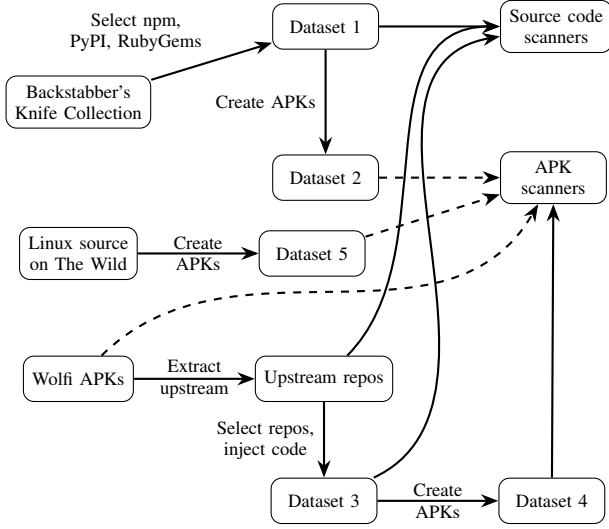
Select npm, PyPI, RubyGems

Dataset 1

Source code scanners

Backstabber's Knife Collection

Create APKs

Dataset 2

APK scanners

Linux source on The Wild

Create APKs

Dataset 5

Wolfi APKs

Extract upstream

Upstream repos

Select repos, inject code

Dataset 3

Create APKs

Dataset 4